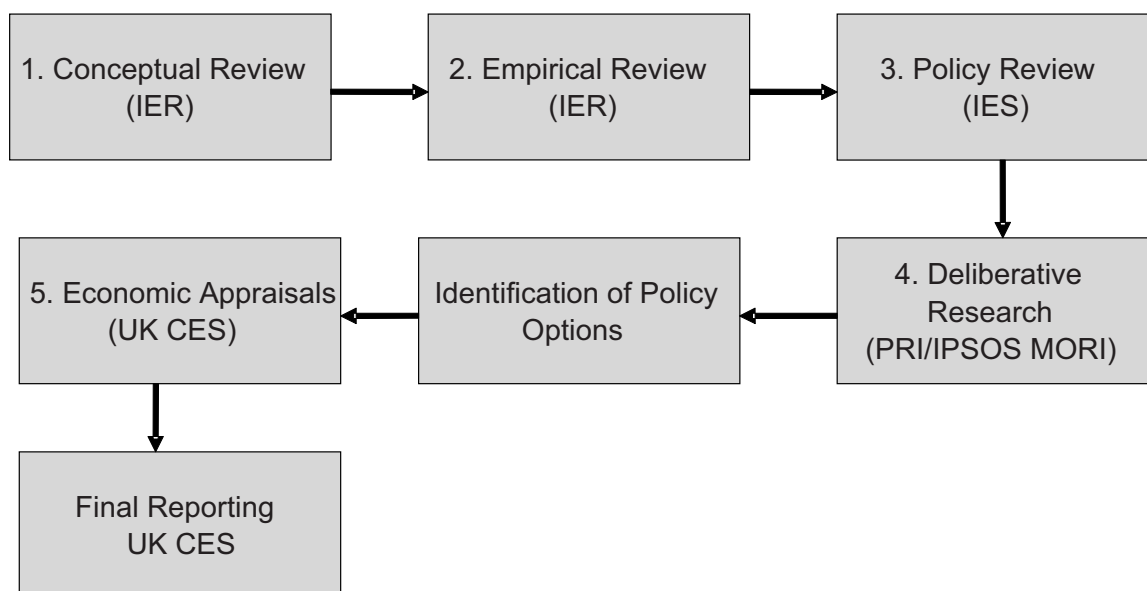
1. Conceptual Review (IER)

2. Empirical Review (IER)

3. Policy Review (IES)

4. Deliberative Research (PRI/IPSOS MORI)

Identification of Policy Options

5. Economic Appraisals (UK CES)

Final Reporting UK CES